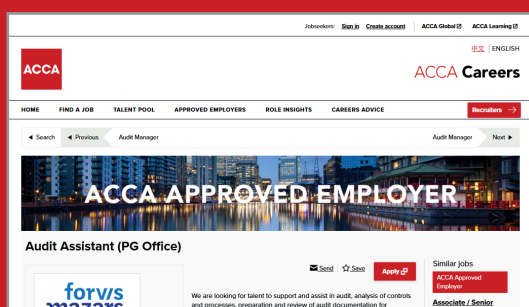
Jobseekers: Sign in Create account | ACCA Global | ACCA Learning

中文 | ENGLISH

ACCA

ACCA Careers

HOME FIND A JOB TALENT POOL APPROVED EMPLOYERS ROLE INSIGHTS CAREERS ADVICE Recruiters

◄ Search ◄ Previous Audit Manager Audit Manager Next ►

ACCA APPROVED EMPLOYER

Audit Assistant (PG Office)

Send Save Apply

forvis mazars

We are looking for talent to support and assist in audit, analysis of controls and processes, preparation and review of audit documentation for

Similar jobs

ACCA Approved Employer

Associate / Senior